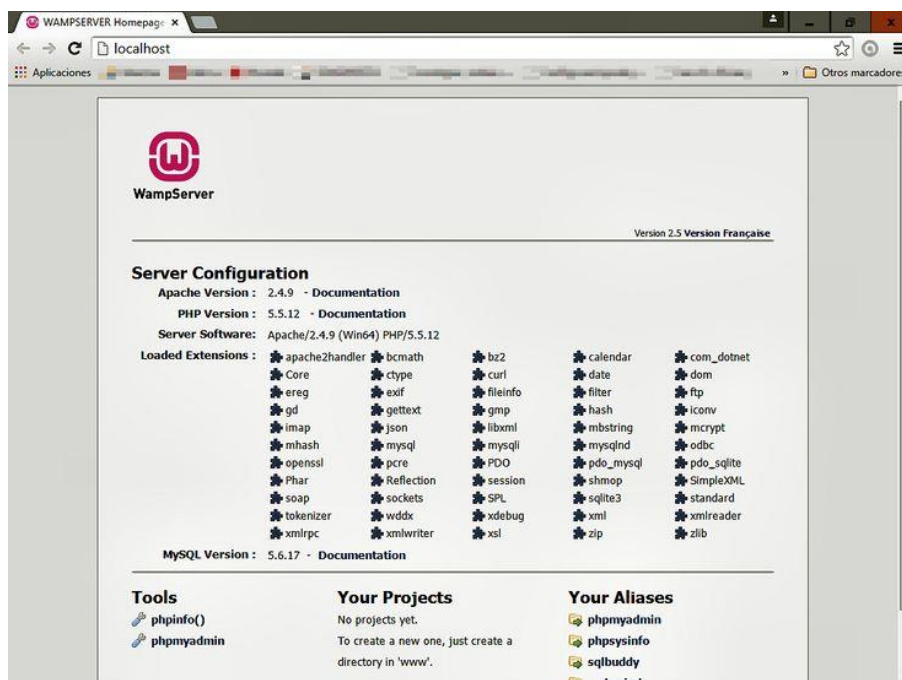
WAMPSERVER Homepage ×

localhost

Aplicaciones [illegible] » Otros marcadores

WampServer

Version 2.5 Version Française

Server Configuration

Apache Version : 2.4.9 - Documentation

PHP Version : 5.5.12 - Documentation

Server Software: Apache/2.4.9 (Win64) PHP/5.5.12

Loaded Extensions :

| | | | | |
|---|---|---|---|---|
| apache2handler | bcmath | bz2 | calendar | com_dotnet |
| Core | ctype | curl | date | dom |
| ereg | exif | fileinfo | filter | ftp |
| gd | gettext | gmp | hash | iconv |
| imap | json | libxml | mbstring | mcrypt |
| mhash | mysql | mysqli | mysqlnd | odbc |
| openssl | pcre | PDO | pdo_mysql | pdo_sqlite |
| Phar | Reflection | session | shmop | SimpleXML |
| soap | sockets | SPL | sqlite3 | standard |
| tokenizer | wddx | xdebug | xml | xmlreader |
| xmlrpc | xmlwriter | xsl | zip | zlib |

MySQL Version : 5.6.17 - Documentation

Tools

phpinfo()

phpmyadmin

Your Projects

No projects yet.

To create a new one, just create a directory in 'www'.

Your Aliases

phpmyadmin

phpsysinfo

sqlbuddy